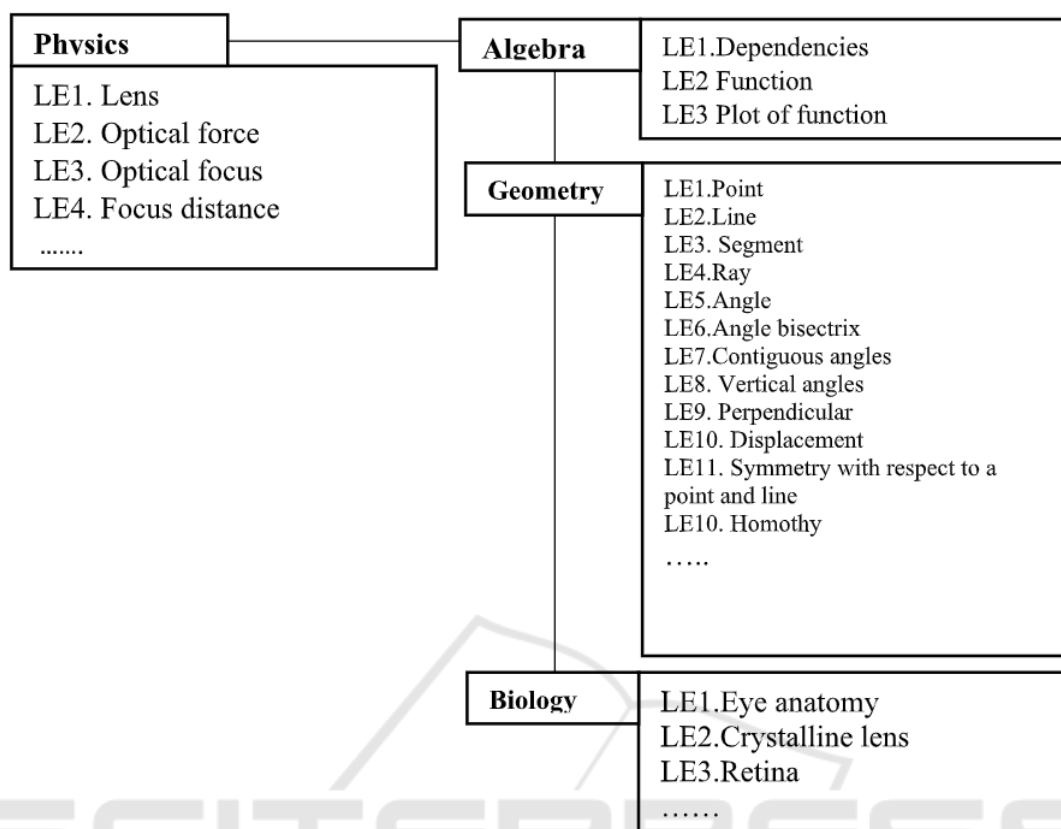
Physics

LE1. Lens
LE2. Optical force
LE3. Optical focus
LE4. Focus distance
.......

Algebra

LE1.Dependencies
LE2 Function
LE3 Plot of function

Geometry

LE1.Point
LE2.Line
LE3. Segment
LE4.Ray
LE5.Angle
LE6.Angle bisectrix
LE7.Contiguous angles
LE8. Vertical angles
LE9. Perpendicular
LE10. Displacement
LE11. Symmetry with respect to a point and line
LE10. Homothy
.....

Biology

LE1.Eye anatomy
LE2.Crystalline lens
LE3.Retina
......